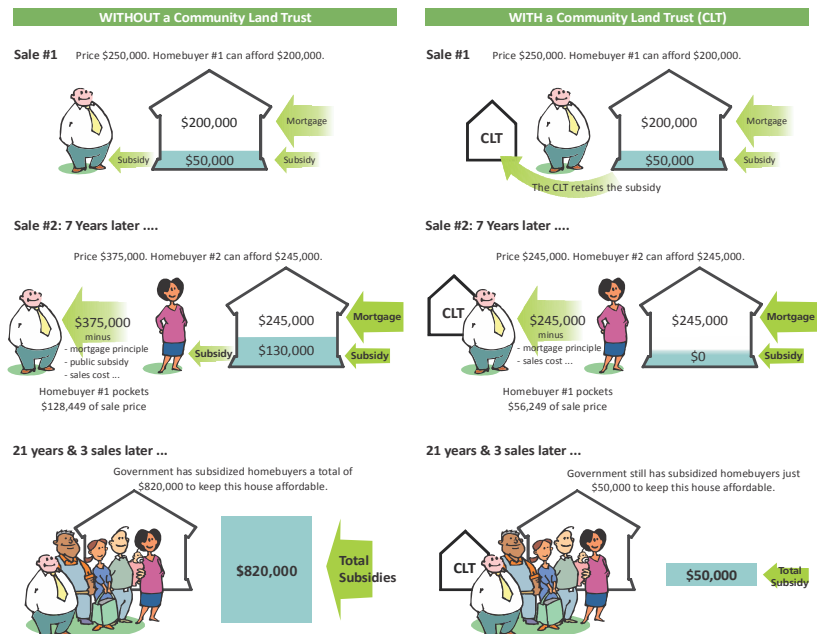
WITHOUT a Community Land Trust

Sale #1 Price $250,000. Homebuyer #1 can afford $200,000.

$200,000

Mortgage

$50,000

Subsidy

Subsidy

Sale #2: 7 Years later ....

Price $375,000. Homebuyer #2 can afford $245,000.

$375,000
minus
- mortgage principle
- public subsidy
- sales cost ...

$245,000

Mortgage

$130,000

Subsidy

Subsidy

Homebuyer #1 pockets $128,449 of sale price

21 years & 3 sales later ...

Government has subsidized homebuyers a total of $820,000 to keep this house affordable.

$820,000

Total Subsidies

WITH a Community Land Trust (CLT)

Sale #1 Price $250,000. Homebuyer #1 can afford $200,000.

CLT

$200,000

Mortgage

$50,000

Subsidy

The CLT retains the subsidy

Sale #2: 7 Years later ....

Price $245,000. Homebuyer #2 can afford $245,000.

CLT

$245,000
minus
- mortgage principle
- sales cost ...

$245,000

Mortgage

$0

Subsidy

Homebuyer #1 pockets $56,249 of sale price

21 years & 3 sales later ...

Government still has subsidized homebuyers just $50,000 to keep this house affordable.

CLT

$50,000

Total Subsidy